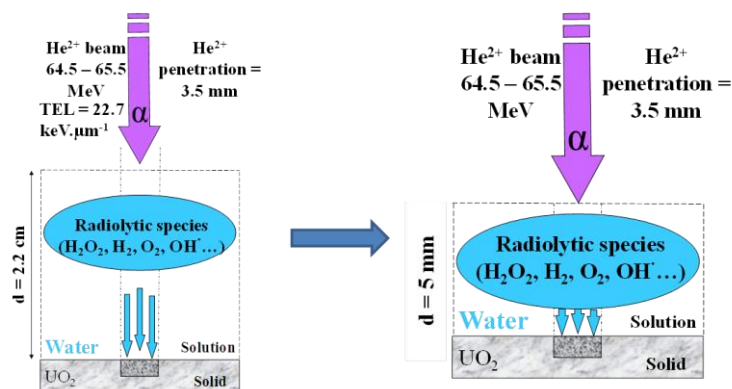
He$^{2+}$ beam 64.5 – 65.5 MeV TEL = 22.7 keV.µm$^{-1}$

He$^{2+}$ penetration = 3.5 mm

α

d = 2.2 cm

Radiolytic species ($H_2O_2$, $H_2$, $O_2$, $OH^{\cdot}$…)

Water

Solution

$UO_2$

Solid

He$^{2+}$ beam 64.5 – 65.5 MeV

He$^{2+}$ penetration = 3.5 mm

α

d = 5 mm

Radiolytic species ($H_2O_2$, $H_2$, $O_2$, $OH^{\cdot}$…)

Water

Solution

$UO_2$

Solid